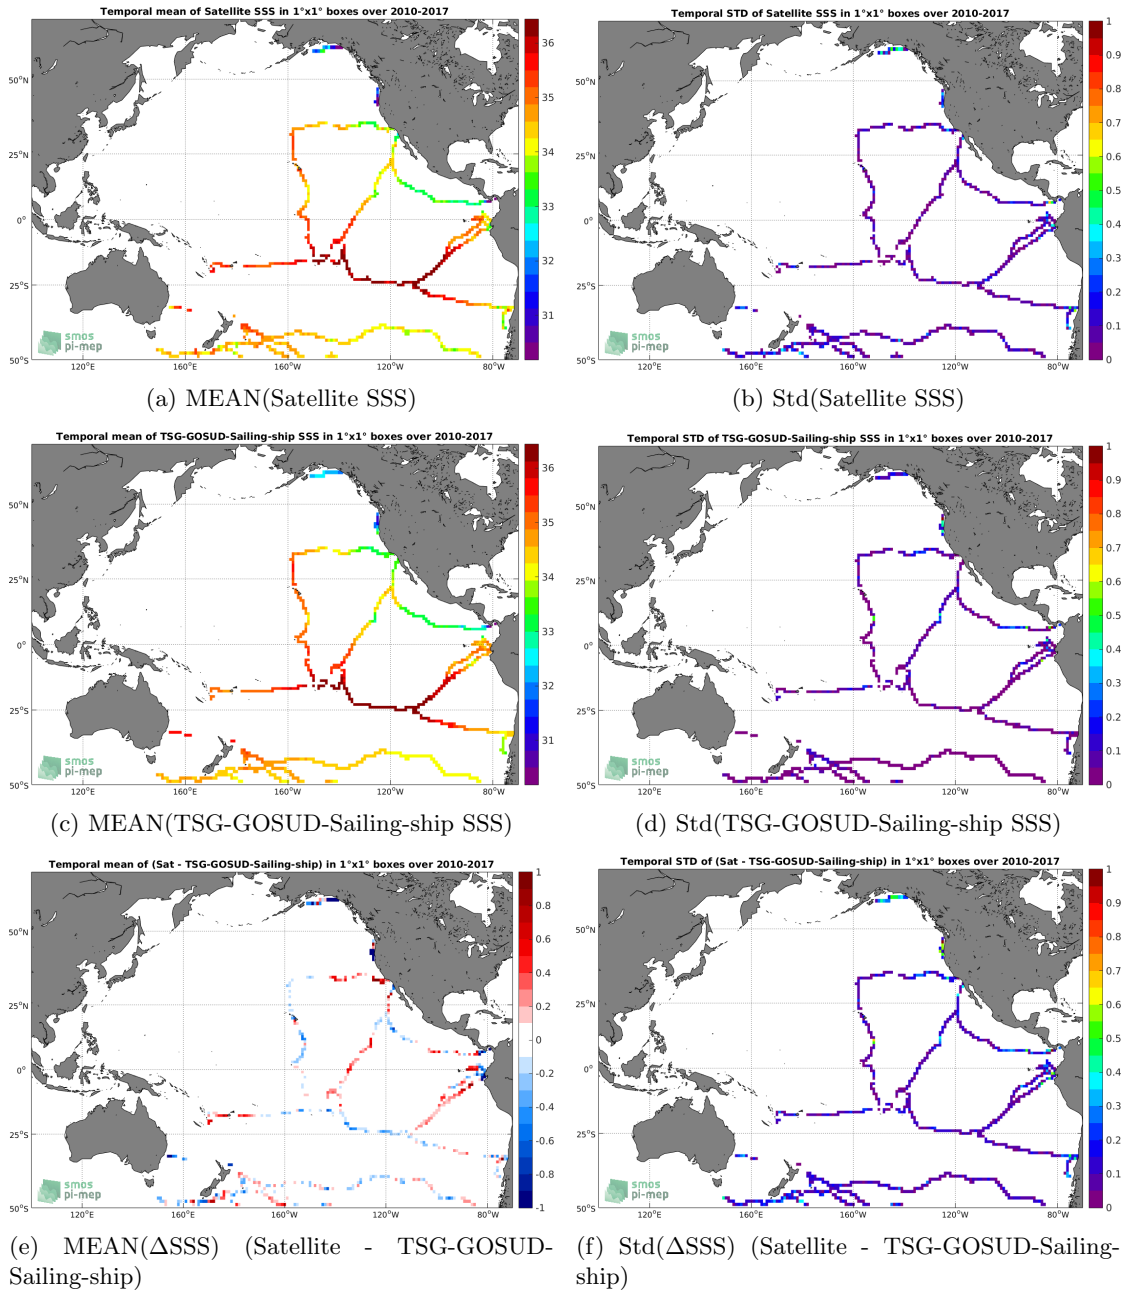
Temporal mean of Satellite SSS in 1°x1° boxes over 2010-2017

50°N
25°N
0°
25°S
50°S
120°E 160°E 160°W 120°W 80°W

36
35
34
33
32
31

smos
pi-mep

(a) MEAN(Satellite SSS)

Temporal STD of Satellite SSS in 1°x1° boxes over 2010-2017

50°N
25°N
0°
25°S
50°S
120°E 160°E 160°W 120°W 80°W

1
0.9
0.8
0.7
0.6
0.5
0.4
0.3
0.2
0.1
0

smos
pi-mep

(b) Std(Satellite SSS)

Temporal mean of TSG-GOSUD-Sailing-ship SSS in 1°x1° boxes over 2010-2017

50°N
25°N
0°
25°S
50°S
120°E 160°E 160°W 120°W 80°W

36
35
34
33
32
31

smos
pi-mep

(c) MEAN(TSG-GOSUD-Sailing-ship SSS)

Temporal STD of TSG-GOSUD-Sailing-ship SSS in 1°x1° boxes over 2010-2017

50°N
25°N
0°
25°S
50°S
120°E 160°E 160°W 120°W 80°W

1
0.9
0.8
0.7
0.6
0.5
0.4
0.3
0.2
0.1
0

smos
pi-mep

(d) Std(TSG-GOSUD-Sailing-ship SSS)

Temporal mean of (Sat - TSG-GOSUD-Sailing-ship) in 1°x1° boxes over 2010-2017

50°N
25°N
0°
25°S
50°S
120°E 160°E 160°W 120°W 80°W

1
0.8
0.6
0.4
0.2
0
-0.2
-0.4
-0.6
-0.8
-1

smos
pi-mep

(e) MEAN(ΔSSS) (Satellite - TSG-GOSUD-Sailing-ship)

Temporal STD of (Sat - TSG-GOSUD-Sailing-ship) in 1°x1° boxes over 2010-2017

50°N
25°N
0°
25°S
50°S
120°E 160°E 160°W 120°W 80°W

1
0.9
0.8
0.7
0.6
0.5
0.4
0.3
0.2
0.1
0

smos
pi-mep

(f) Std(ΔSSS) (Satellite - TSG-GOSUD-Sailing-ship)